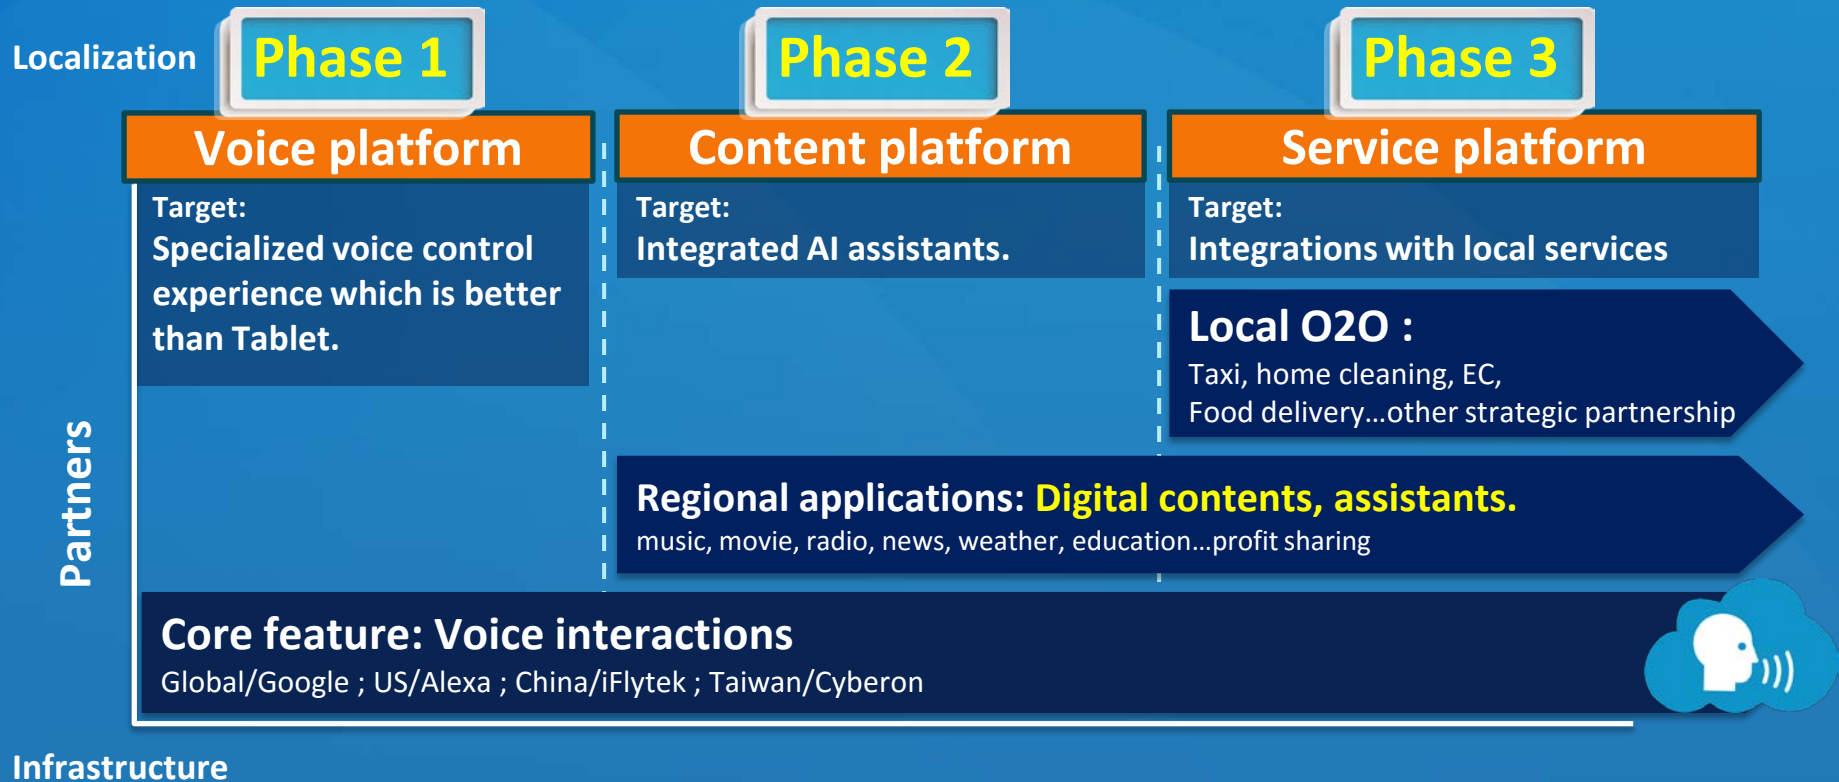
Localization

Phase 1

Phase 2

Phase 3

Voice platform

Target:
Specialized voice control experience which is better than Tablet.

Content platform

Target:
Integrated AI assistants.

Service platform

Target:
Integrations with local services

Local O2O :
Taxi, home cleaning, EC,
Food delivery...other strategic partnership

Regional applications: Digital contents, assistants.
music, movie, radio, news, weather, education...profit sharing

Partners

Core feature: Voice interactions
Global/Google ; US/Alexa ; China/iFlytek ; Taiwan/Cyberon

Infrastructure